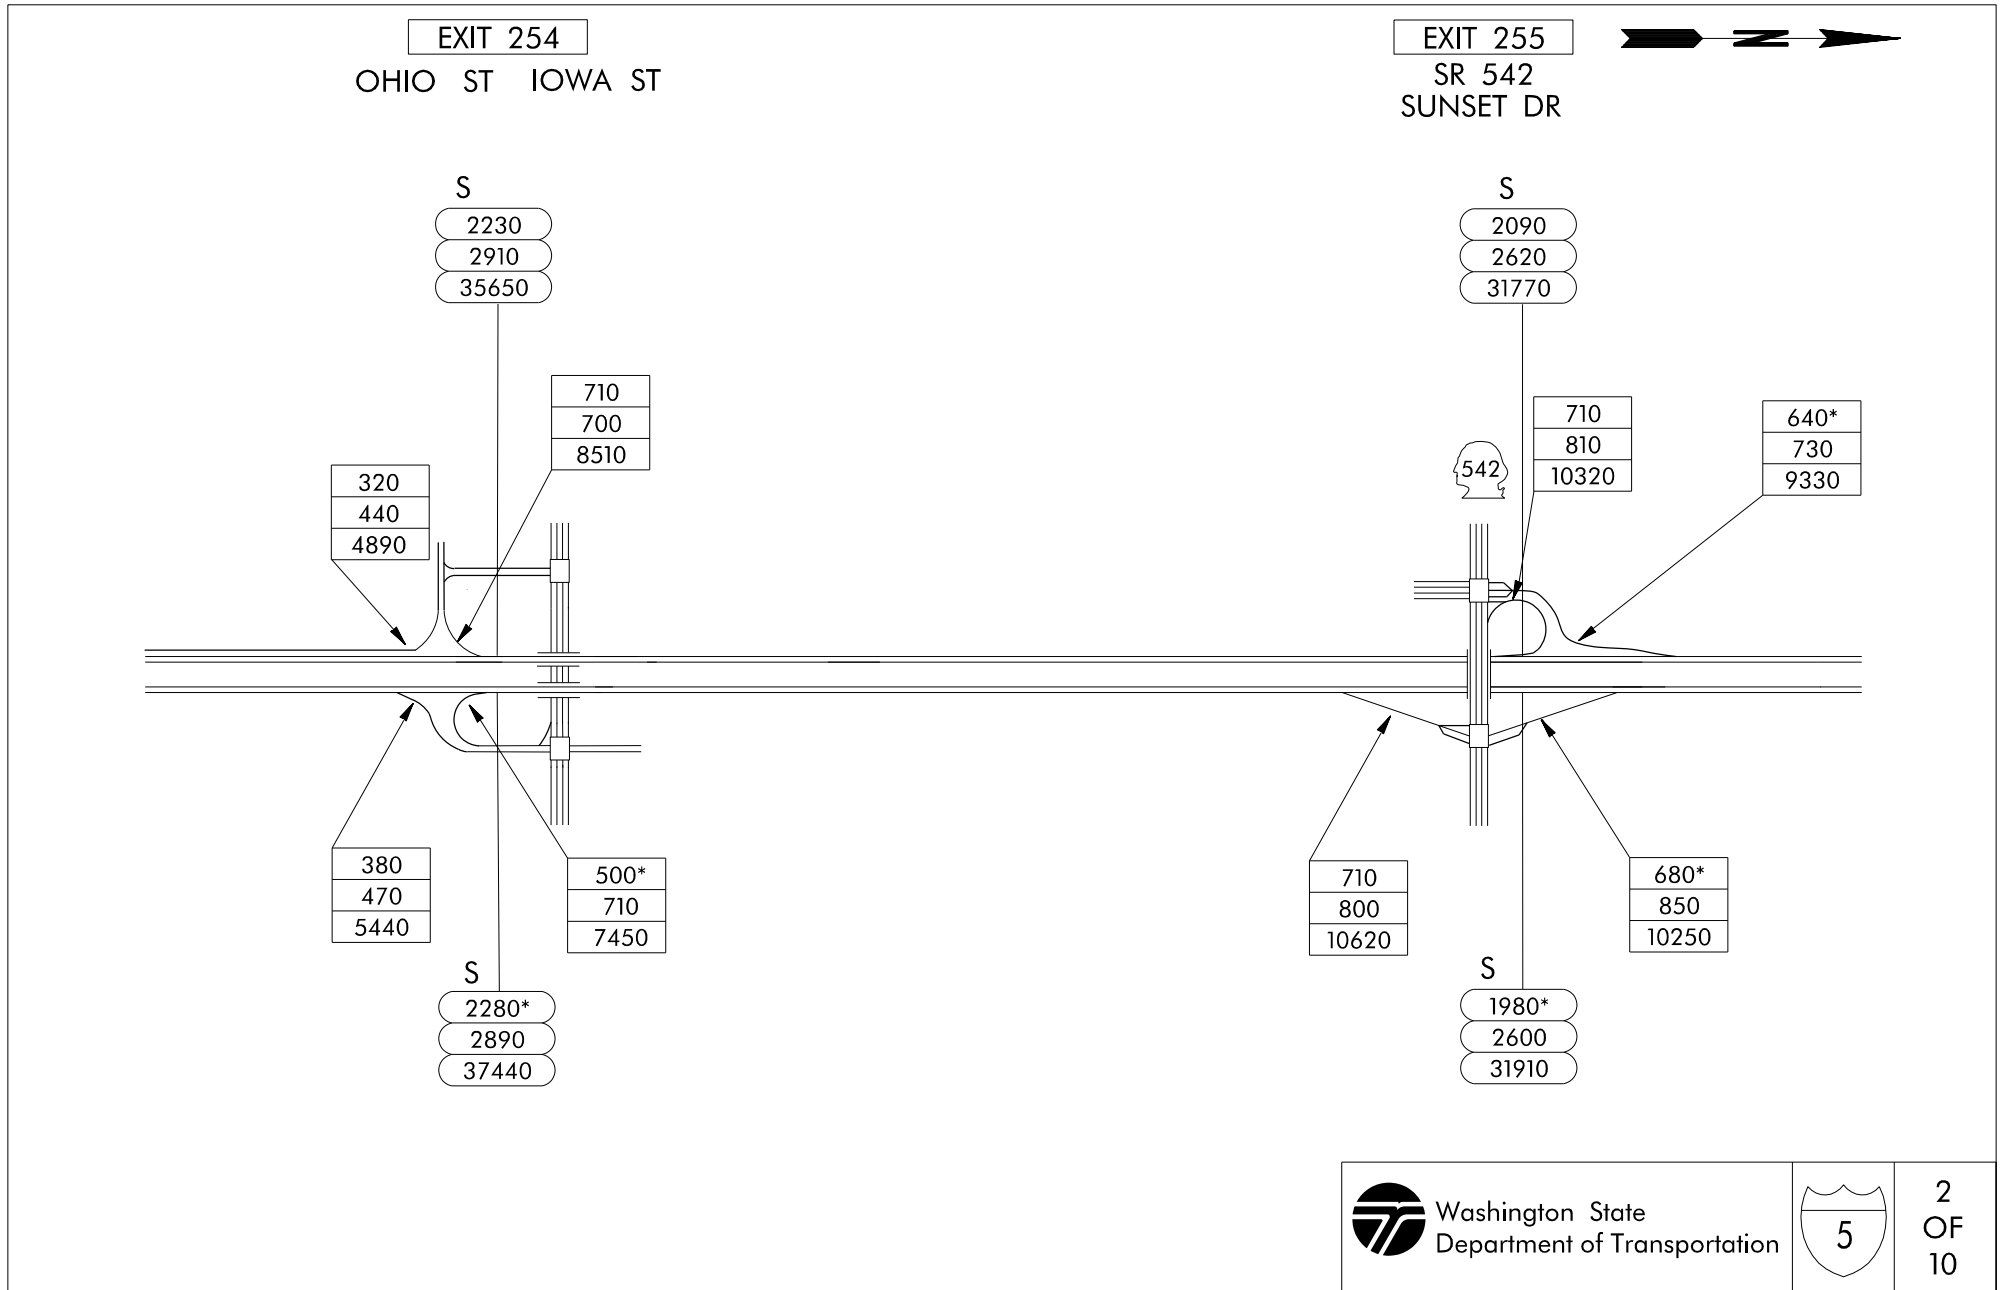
EXIT 254
OHIO ST IOWA ST

EXIT 255
SR 542
SUNSET DR

N

S
2230
2910
35650

710
700
8510

320
440
4890

380
470
5440

500*
710
7450

S
2280*
2890
37440

S
2090
2620
31770

710
810
10320

542

640*
730
9330

710
800
10620

680*
850
10250

S
1980*
2600
31910

Washington State
Department of Transportation

5

2
OF
10